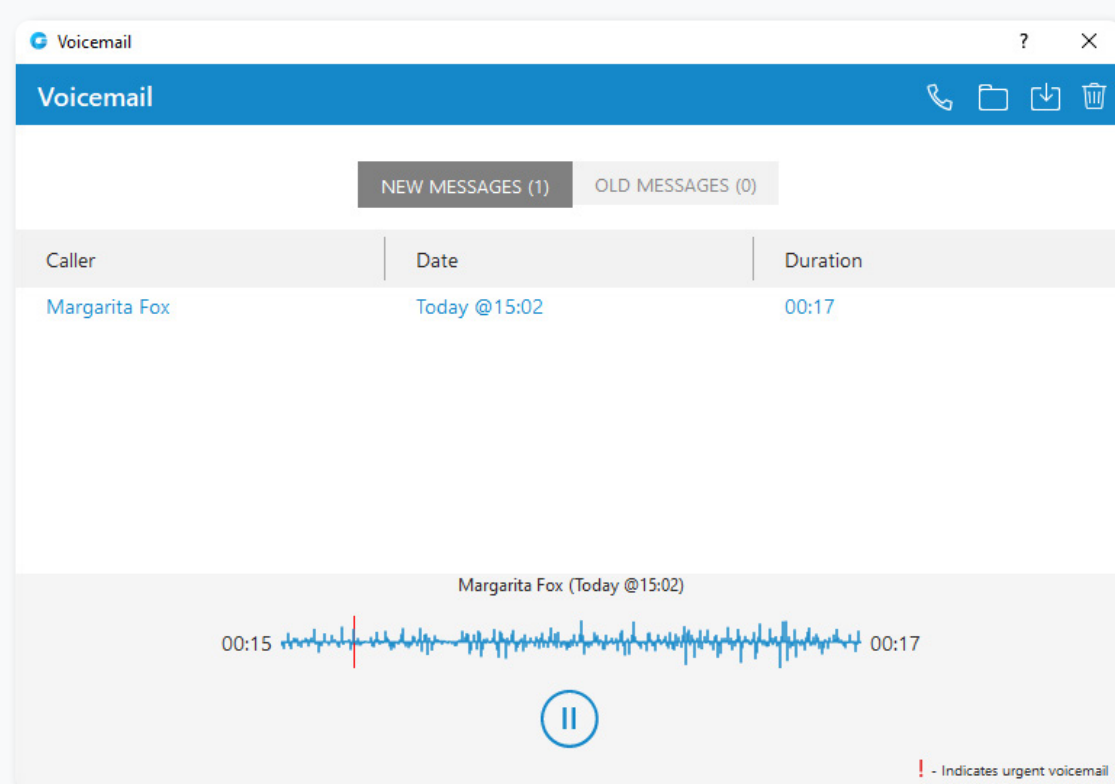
Voicemail ? ×

Voicemail

NEW MESSAGES (1) OLD MESSAGES (0)

| Caller | Date | Duration |
|---|---|---|
| Margarita Fox | Today @15:02 | 00:17 |

Margarita Fox (Today @15:02)

00:15 00:17

! - Indicates urgent voicemail